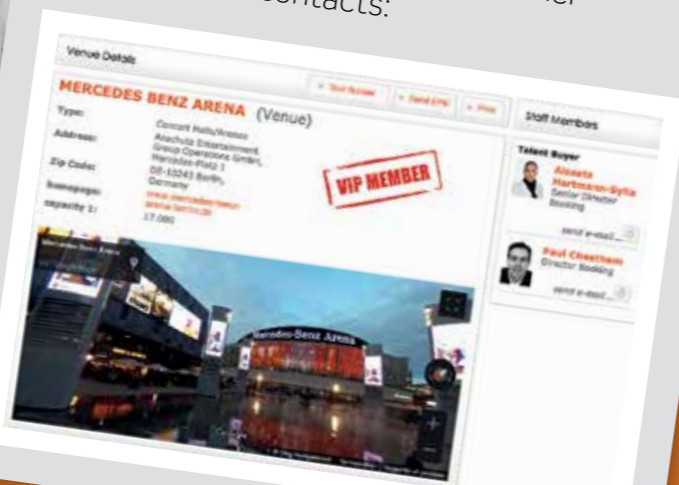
contacts.

Venue Details

MERCEDES BENZ ARENA (Venue)

Type: Concert Halls/Arenas
Address: Anschutz Entertainment Group Operations GmbH, Mercedes-Platz 1
Zip Code: DE-10243 Berlin, Germany
Homepage: www.mercedes-benz-arena-berlin.de
capacity 1: 17.000

VIP MEMBER

Staff Members

Talent Buyer

Alsasta Hartmann-Sylla
Senior Director Booking
send e-mail

Paul Cheetham
Director Booking
send e-mail

Mercedes-Benz Arena